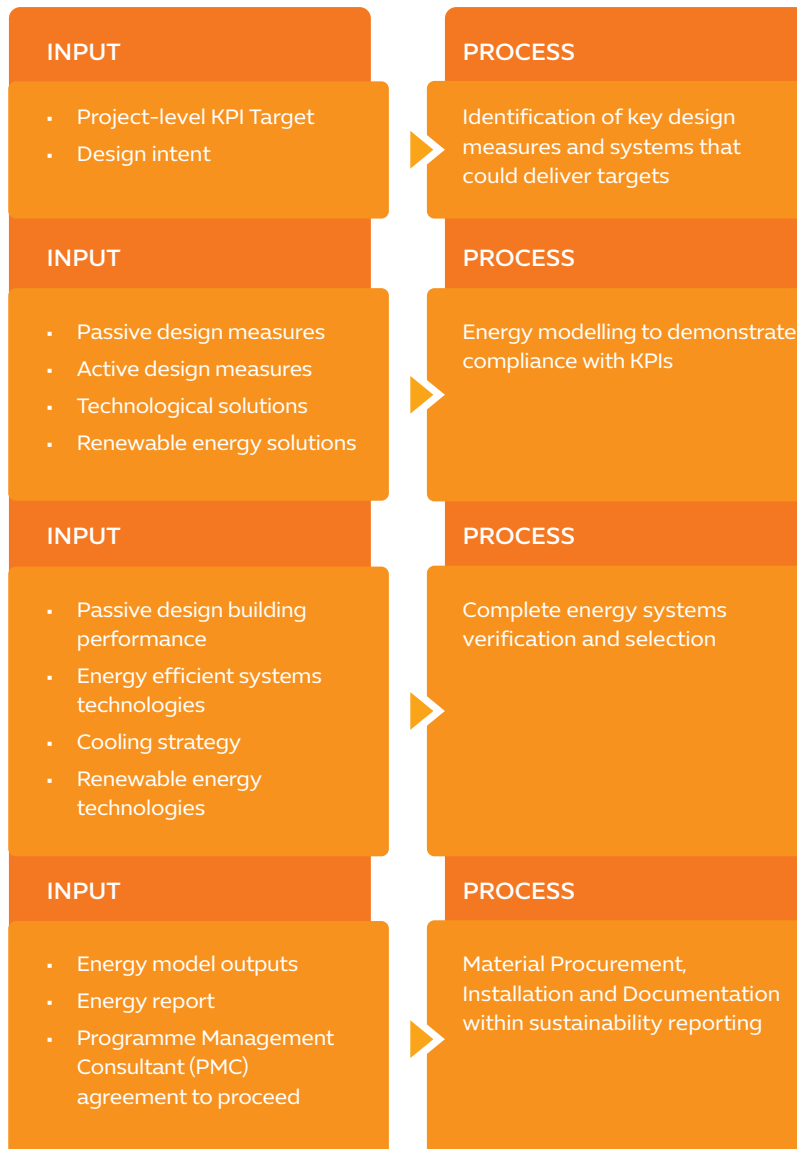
INPUT

- Project-level KPI Target
- Design intent

PROCESS

Identification of key design measures and systems that could deliver targets

INPUT

- Passive design measures
- Active design measures
- Technological solutions
- Renewable energy solutions

PROCESS

Energy modelling to demonstrate compliance with KPIs

INPUT

- Passive design building performance
- Energy efficient systems technologies
- Cooling strategy
- Renewable energy technologies

PROCESS

Complete energy systems verification and selection

INPUT

- Energy model outputs
- Energy report
- Programme Management Consultant (PMC) agreement to proceed

PROCESS

Material Procurement, Installation and Documentation within sustainability reporting